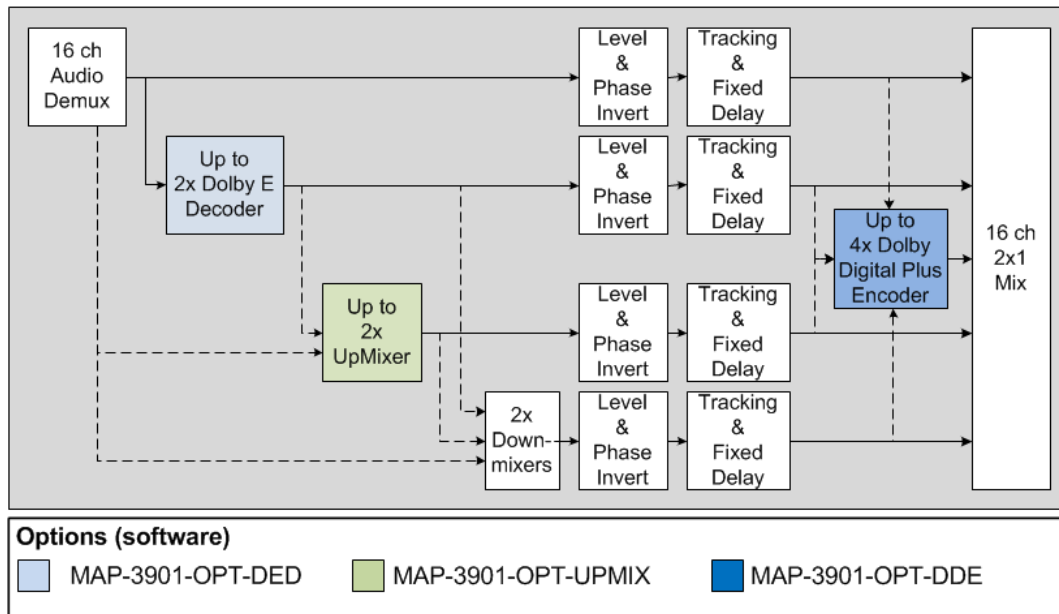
16 ch Audio Demux

Level & Phase Invert

Tracking & Fixed Delay

Up to 2x Dolby E Decoder

Level & Phase Invert

Tracking & Fixed Delay

Up to 4x Dolby Digital Plus Encoder

16 ch 2x1 Mix

Up to 2x UpMixer

Level & Phase Invert

Tracking & Fixed Delay

2x Down-mixers

Level & Phase Invert

Tracking & Fixed Delay

Options (software)

MAP-3901-OPT-DED

MAP-3901-OPT-UPMIX

MAP-3901-OPT-DDE